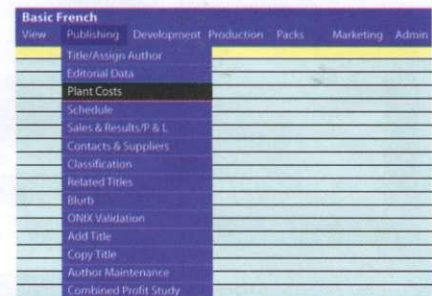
Basic French
View Publishing Development Production Packs Marketing Admin
Title/Assign Author
Editorial Data
Plant Costs
Schedule
Sales & Results/P & L
Contacts & Suppliers
Classification
Related Titles
Blurb
ONIX Validation
Add Title
Copy Title
Author Maintenance
Combined Profit Study